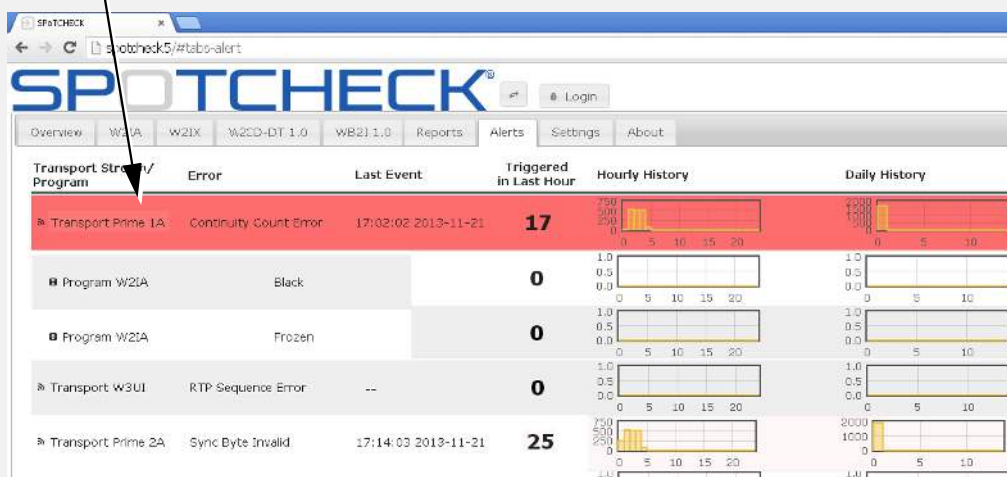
SPoTCHECK ×

spotcheck5/#tabs-alert

SPOTCHECK®

Login

| Overview | W2IA | W2IX | W2CD-DT 1.0 | WB21 1.0 | Reports | Alerts | Settings | About |
|---|---|---|---|---|---|---|---|---|

| Transport Stream/ Program | Error | Last Event | Triggered in Last Hour | Hourly History | Daily History |
|---|---|---|---|---|---|
| Transport Prime 1A | Continuity Count Error | 17:02:02 2013-11-21 | 17 | 750 500 250 0 / 0 5 10 15 20 | 2000 1500 1000 500 0 / 0 5 10 |
| Program W2IA | Black | | 0 | 1.0 0.5 0.0 / 0 5 10 15 20 | 1.0 0.5 0.0 / 0 5 10 |
| Program W2IA | Frozen | | 0 | 1.0 0.5 0.0 / 0 5 10 15 20 | 1.0 0.5 0.0 / 0 5 10 |
| Transport W3UI | RTP Sequence Error | -- | 0 | 1.0 0.5 0.0 / 0 5 10 15 20 | 1.0 0.5 0.0 / 0 5 10 |
| Transport Prime 2A | Sync Byte Invalid | 17:14:03 2013-11-21 | 25 | 750 500 250 0 / 0 5 10 15 20 | 2000 1000 0 / 0 5 10 |